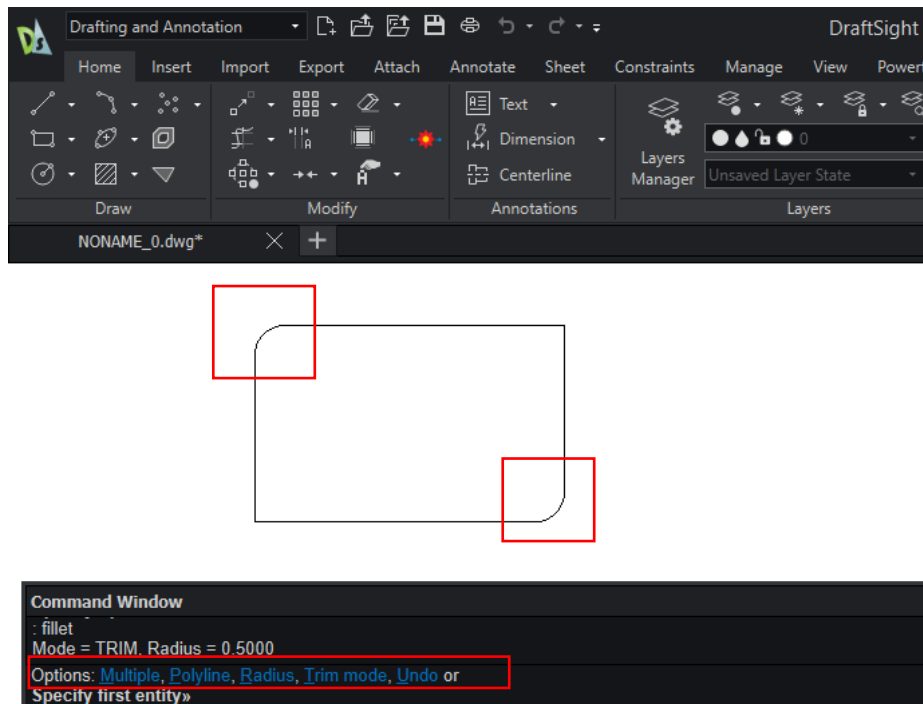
Drafting and Annotation

DraftSight

Home Insert Import Export Attach Annotate Sheet Constraints Manage View Power

Text

Dimension

Centerline

Layers Manager

0

Unsaved Layer State

Draw Modify Annotations Layers

NONAME_0.dwg*

Command Window
: fillet
Mode = TRIM, Radius = 0.5000
Options: Multiple, Polyline, Radius, Trim mode, Undo or
Specify first entity»